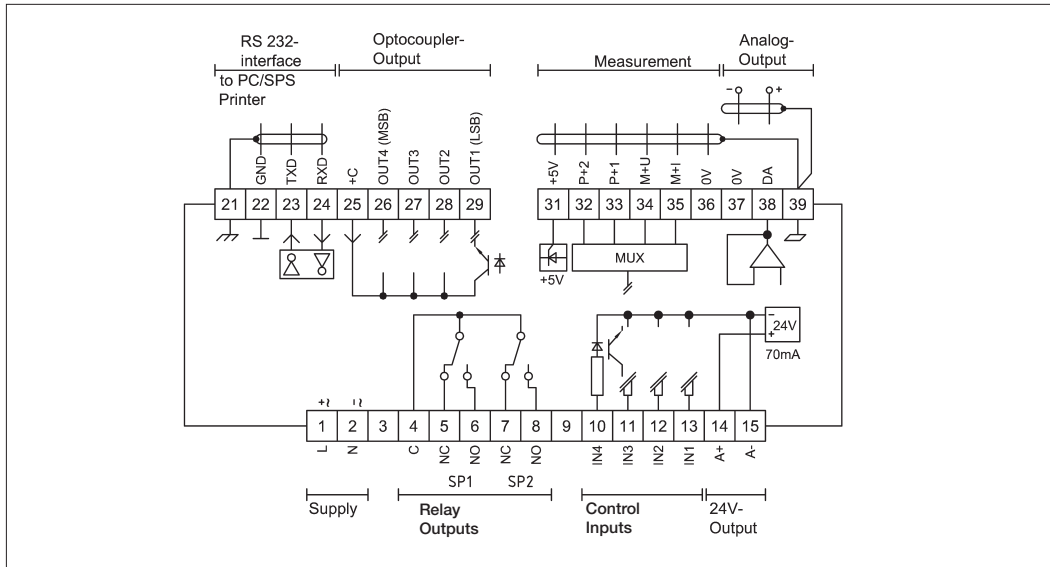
RS 232-interface
to PC/SPS Printer

Optocoupler-Output

Measurement

Analog-Output

GND TXD RXD +C OUT4 (MSB) OUT3 OUT2 OUT1 (LSB)

21 22 23 24 25 26 27 28 29

+5V P+2 P+1 M+U M+I 0V 0V DA

31 32 33 34 35 36 37 38 39

- +

+5V

MUX

24V
70mA

+~ ~

1 2 3 4 5 6 7 8 9 10 11 12 13 14 15

L N C NC NO NC NO IN4 IN3 IN2 IN1 A+ A-

SP1 SP2

Supply

Relay Outputs

Control Inputs

24V-Output